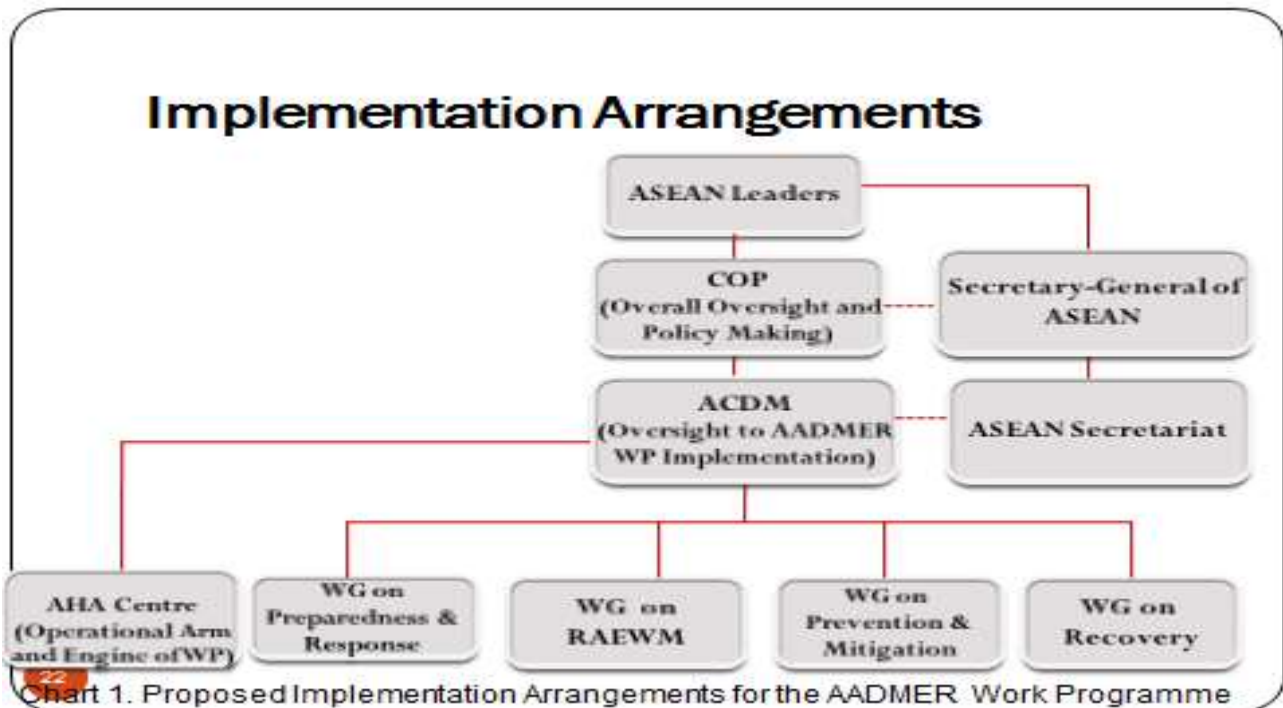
Implementation Arrangements

ASEAN Leaders

COP (Overall Oversight and Policy Making)

Secretary-General of ASEAN

ACDM (Oversight to AADMER WP Implementation)

ASEAN Secretariat

AHA Centre (Operational Arm and Engine of WP)

WG on Preparedness & Response

WG on RAEWM

WG on Prevention & Mitigation

WG on Recovery

22

Chart 1. Proposed Implementation Arrangements for the AADMER Work Programme